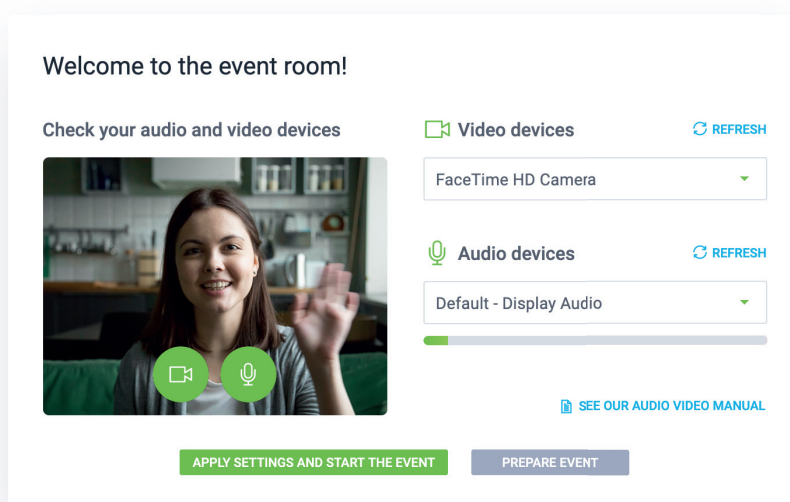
Welcome to the event room!

Check your audio and video devices

Video devices

REFRESH

FaceTime HD Camera

Audio devices

REFRESH

Default - Display Audio

SEE OUR AUDIO VIDEO MANUAL

APPLY SETTINGS AND START THE EVENT

PREPARE EVENT